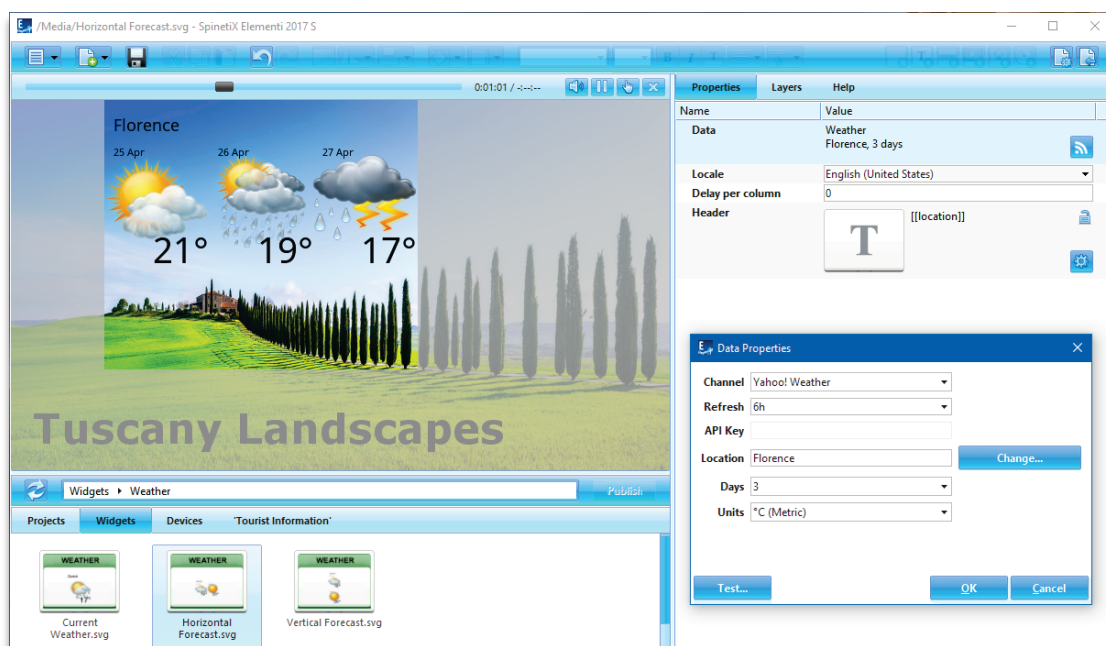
/Media/Horizontal Forecast.svg - SpinetiX Elementi 2017 S

0:01:01 / -:--:--

Florence

25 Apr 26 Apr 27 Apr

21° 19° 17°

Tuscany Landscapes

Widgets ▸ Weather

Publish

Projects Widgets Devices 'Tourist Information'

WEATHER
Current Weather.svg

WEATHER
Horizontal Forecast.svg

WEATHER
Vertical Forecast.svg

Properties Layers Help

| Name | Value |
|---|---|
| Data | Weather Florence, 3 days |
| Locale | English (United States) |
| Delay per column | 0 |
| Header | [[location]] |

Data Properties

Channel Yahoo! Weather
Refresh 6h
API Key
Location Florence
Change...
Days 3
Units °C (Metric)

Test...
OK
Cancel